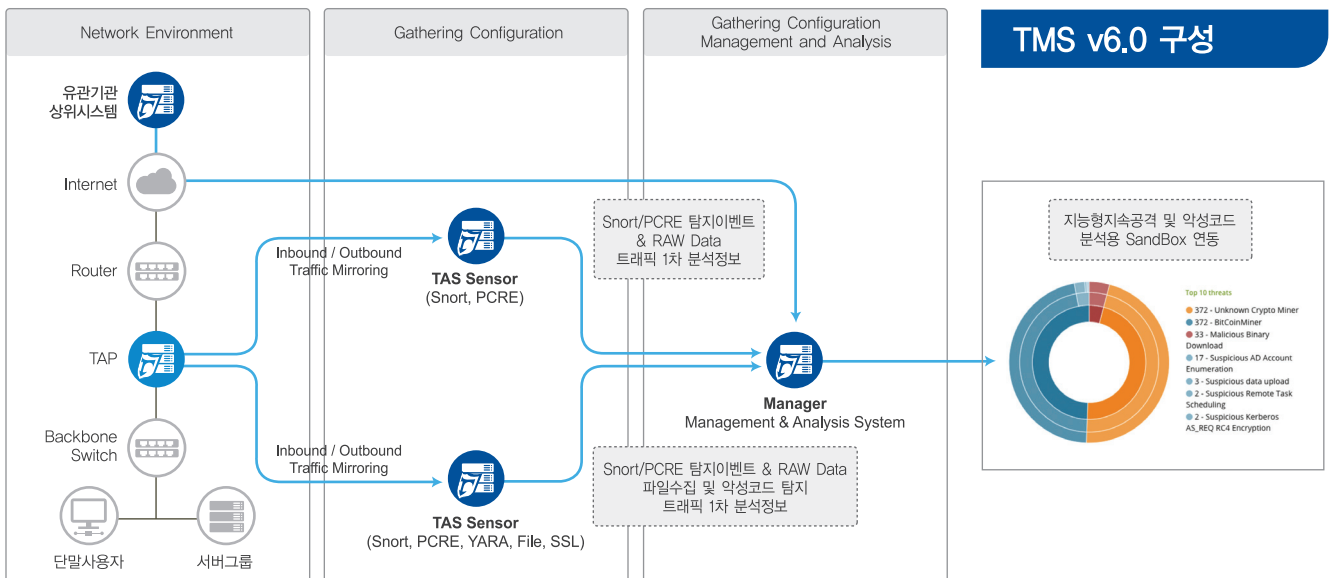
Network Environment

Gathering Configuration

Gathering Configuration Management and Analysis

TMS v6.0 구성

유관기관 상위시스템

Internet

Router

TAP

Backbone Switch

단말사용자

서버그룹

Inbound / Outbound Traffic Mirroring

TAS Sensor (Snort, PCRE)

Inbound / Outbound Traffic Mirroring

TAS Sensor (Snort, PCRE, YARA, File, SSL)

Snort/PCRE 탐지이벤트 & RAW Data 트래픽 1차 분석정보

Manager
Management & Analysis System

Snort/PCRE 탐지이벤트 & RAW Data 파일수집 및 악성코드 탐지 트래픽 1차 분석정보

지능형지속공격 및 악성코드 분석용 SandBox 연동

Top 10 threats
372 - Unknown Crypto Miner
372 - BitCoinMiner
33 - Malicious Binary Download
17 - Suspicious AD Account Enumeration
3 - Suspicious data upload
2 - Suspicious Remote Task Scheduling
2 - Suspicious Kerberos AS_REQ RC4 Encryption